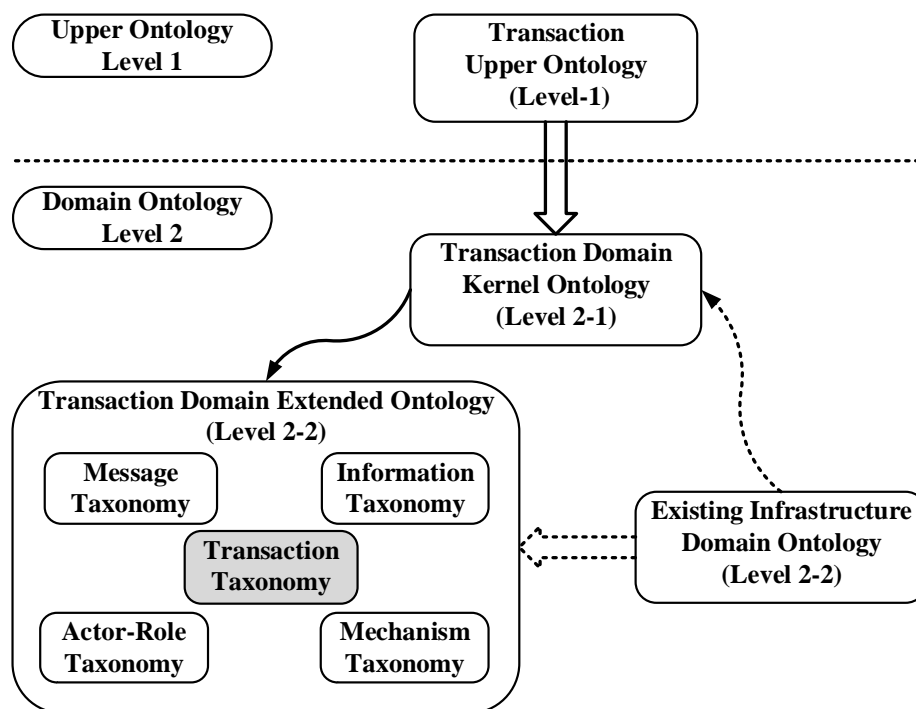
Upper Ontology Level 1

Transaction Upper Ontology (Level-1)

Domain Ontology Level 2

Transaction Domain Kernel Ontology (Level 2-1)

Transaction Domain Extended Ontology (Level 2-2)

Message Taxonomy

Information Taxonomy

Transaction Taxonomy

Actor-Role Taxonomy

Mechanism Taxonomy

Existing Infrastructure Domain Ontology (Level 2-2)